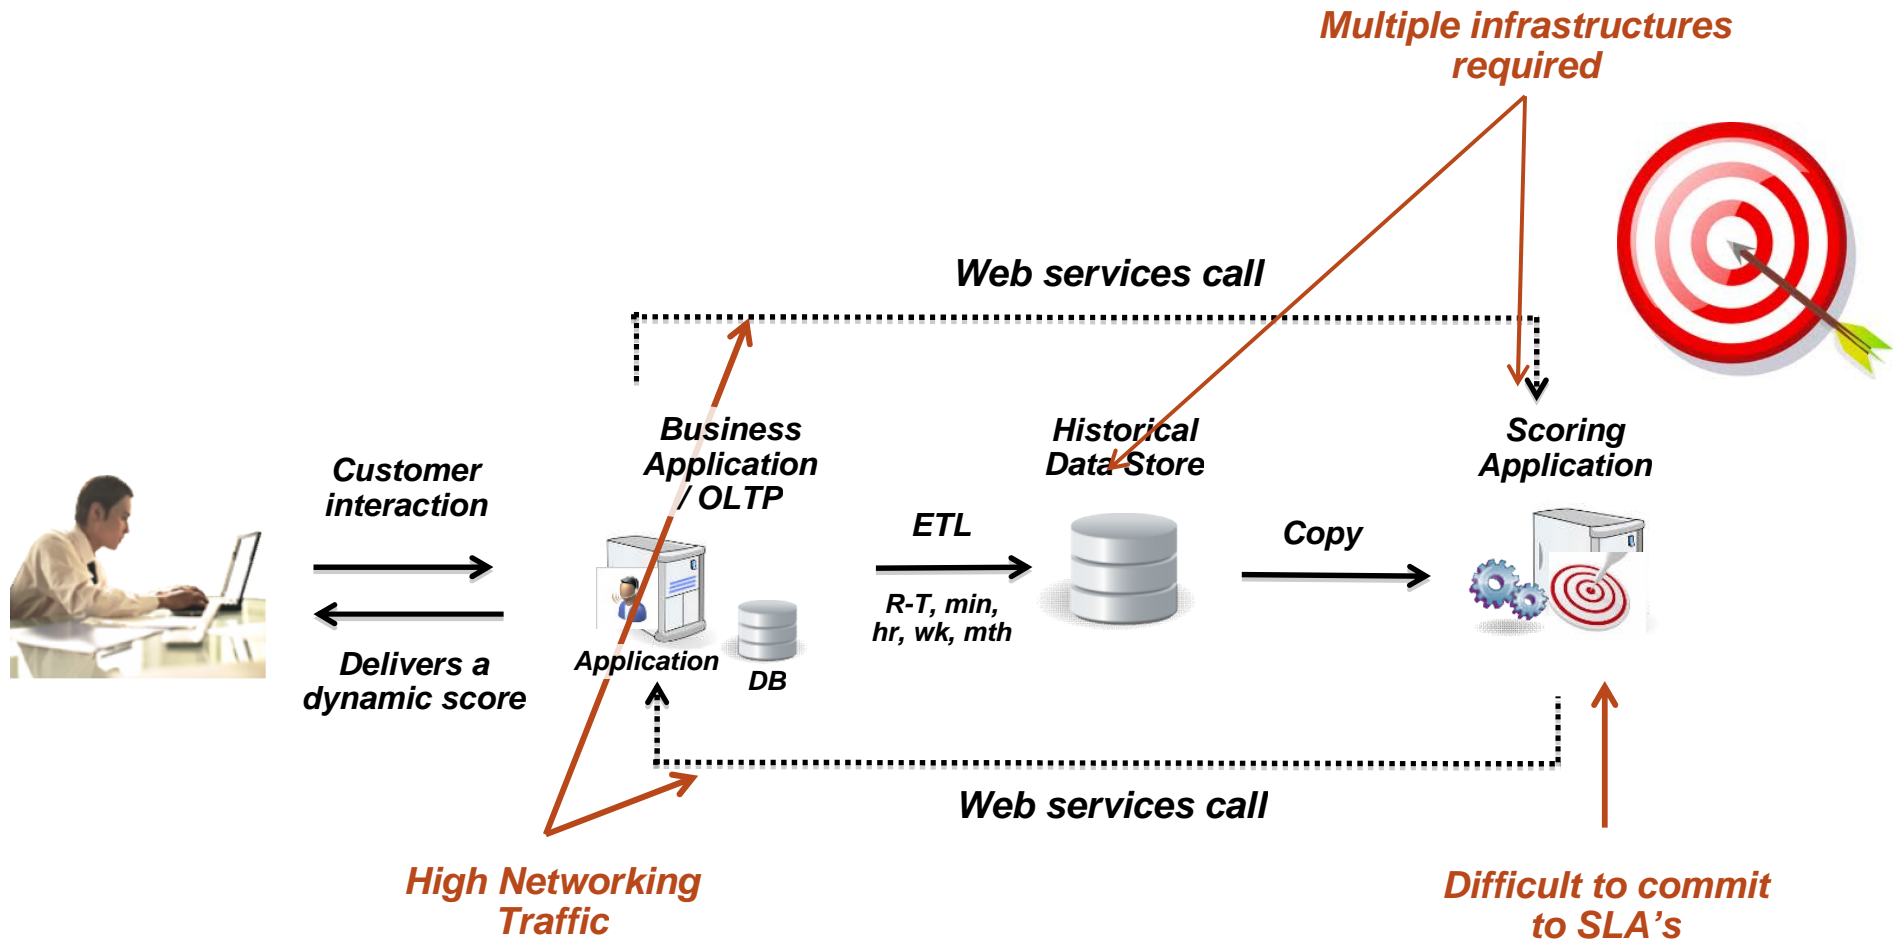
Multiple infrastructures required

Web services call

Business Application / OLTP

Historical Data Store

Scoring Application

Customer interaction

Delivers a dynamic score

Application

DB

ETL

R-T, min, hr, wk, mth

Copy

Web services call

High Networking Traffic

Difficult to commit to SLA's